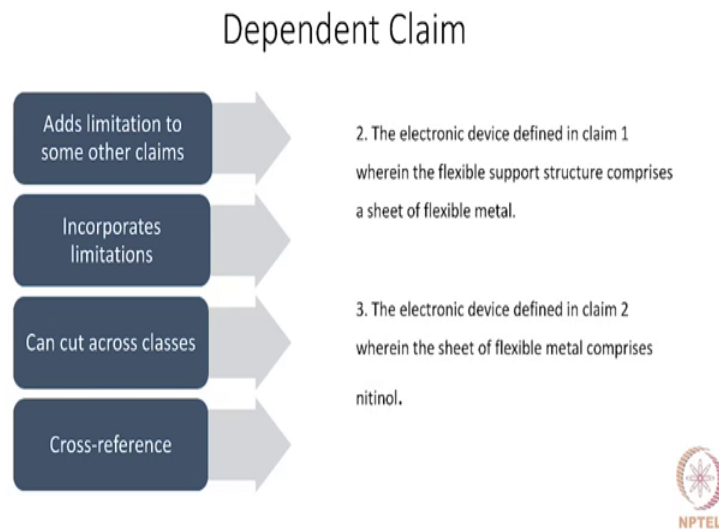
Dependent Claim

Adds limitation to some other claims

Incorporates limitations

Can cut across classes

Cross-reference

2. The electronic device defined in claim 1 wherein the flexible support structure comprises a sheet of flexible metal.

3. The electronic device defined in claim 2 wherein the sheet of flexible metal comprises nitinol.

NPTEL